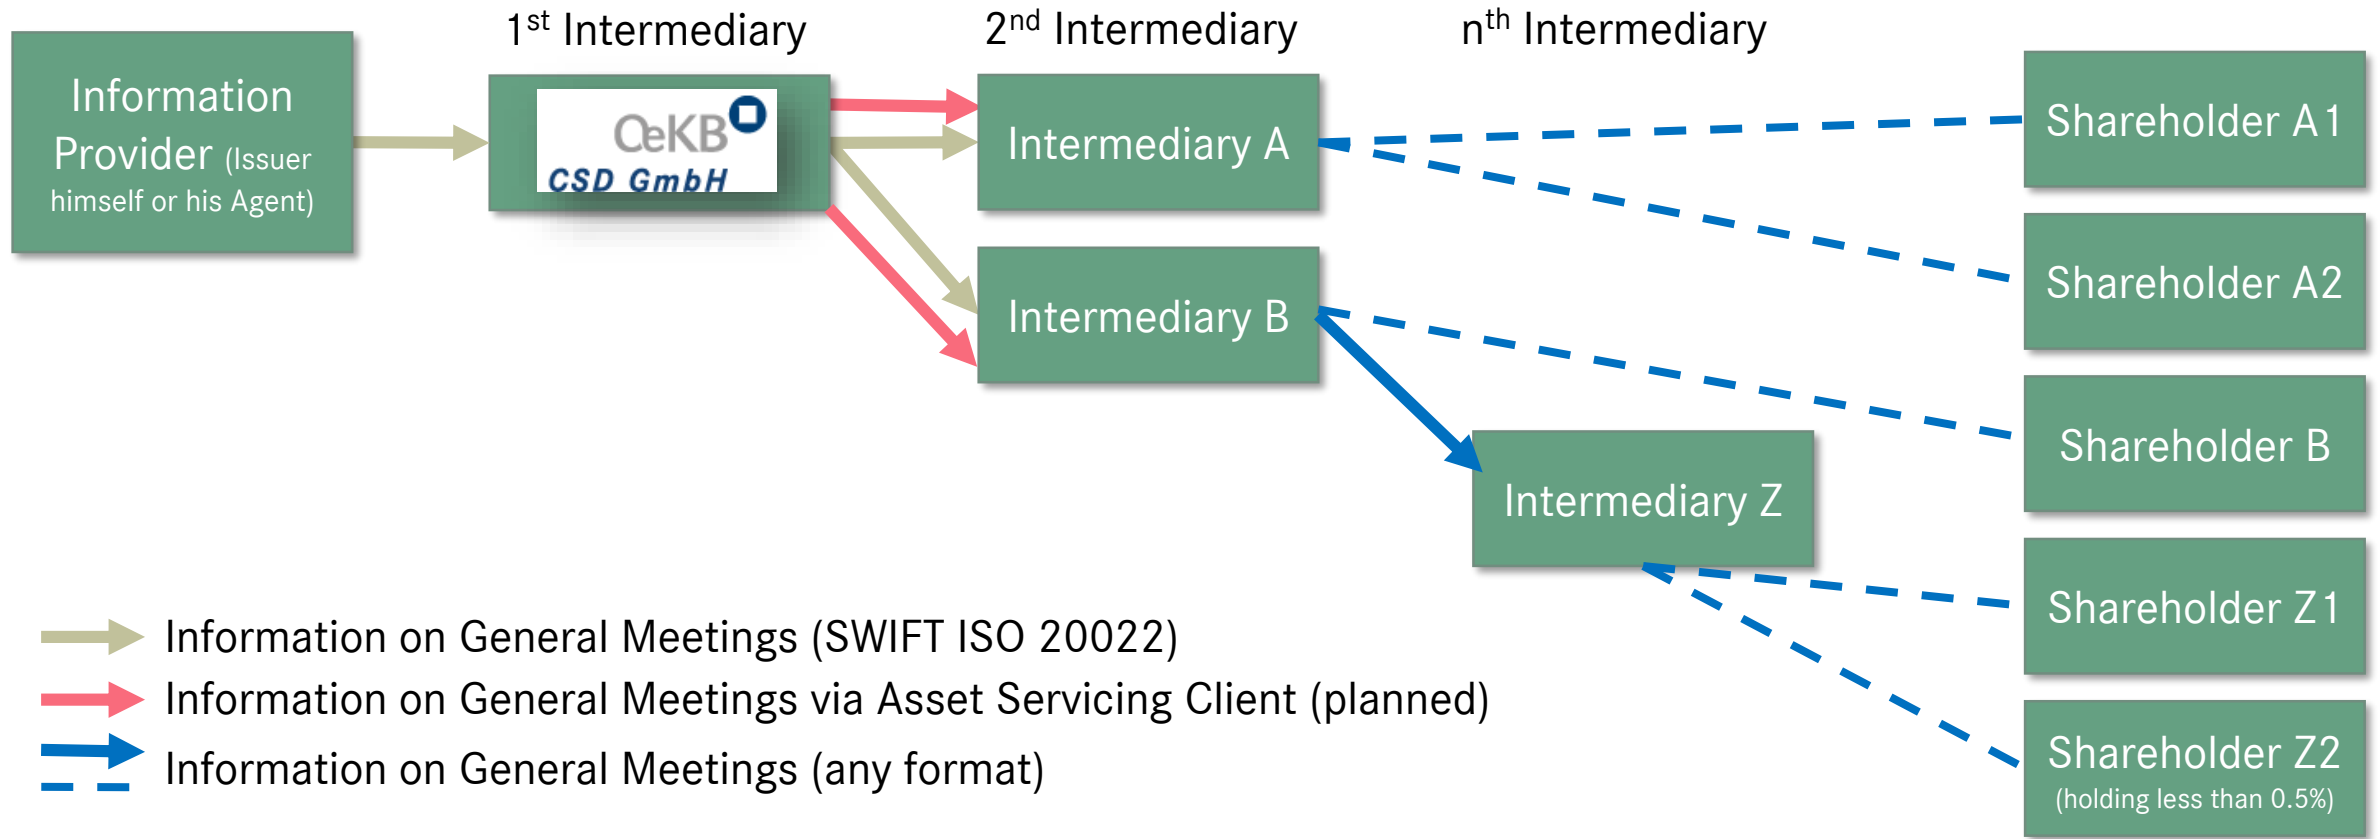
Information Provider (Issuer himself or his Agent)

1$^{st}$ Intermediary

2$^{nd}$ Intermediary

n$^{th}$ Intermediary

OeKB CSD GmbH

Intermediary A

Intermediary B

Intermediary Z

Shareholder A1

Shareholder A2

Shareholder B

Shareholder Z1

Shareholder Z2 (holding less than 0.5%)

Information on General Meetings (SWIFT ISO 20022)

Information on General Meetings via Asset Servicing Client (planned)

Information on General Meetings (any format)